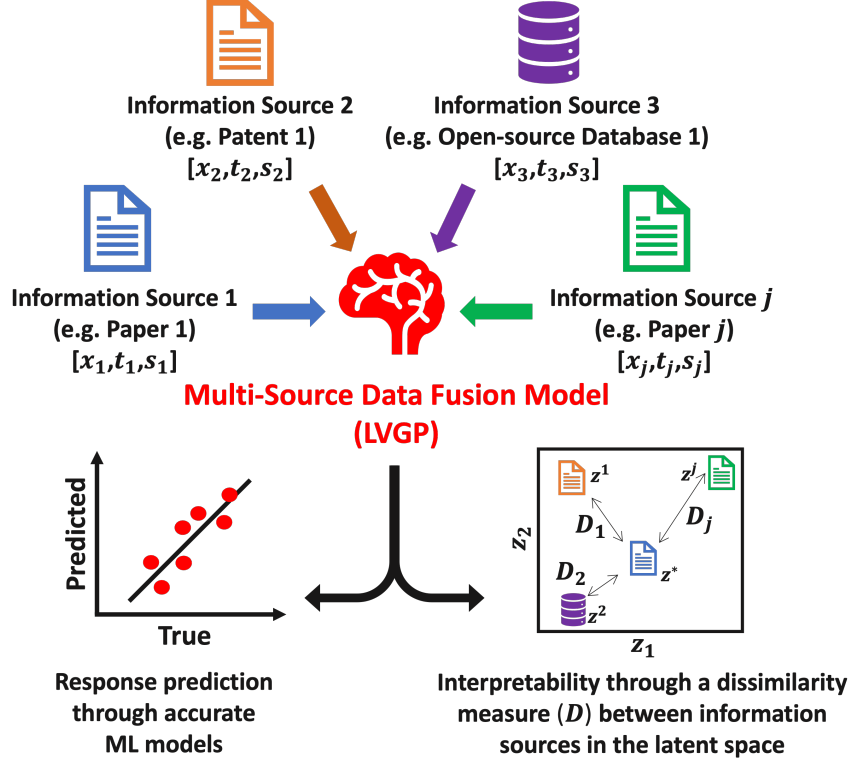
Information Source 2
(e.g. Patent 1)
$[x_2, t_2, s_2]$

Information Source 3
(e.g. Open-source Database 1)
$[x_3, t_3, s_3]$

Information Source 1
(e.g. Paper 1)
$[x_1, t_1, s_1]$

Information Source $j$
(e.g. Paper $j$)
$[x_j, t_j, s_j]$

Multi-Source Data Fusion Model
(LVGP)

Predicted

True

$z^1$

$z^j$

$D_1$

$D_j$

$z_2$

$D_2$

$z^*$

$z^2$

$z_1$

Response prediction through accurate ML models

Interpretability through a dissimilarity measure $(D)$ between information sources in the latent space